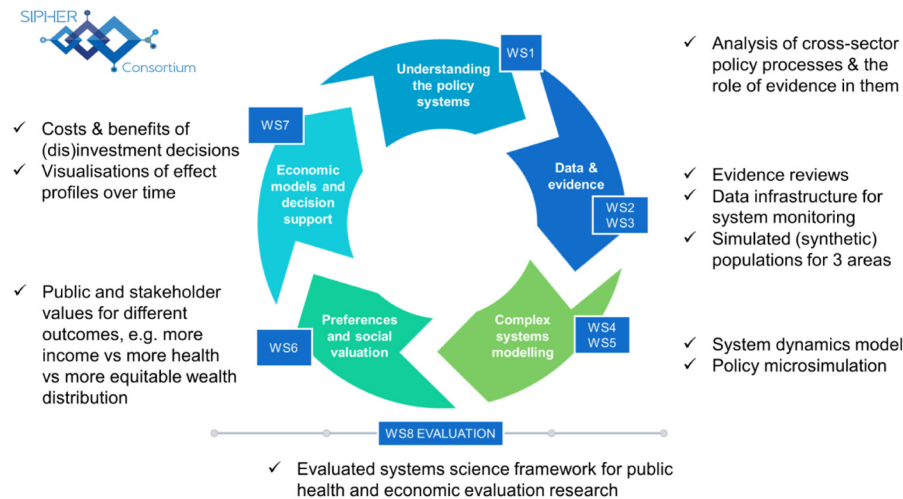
SIPHER Consortium

WS1
Understanding the policy systems

✓ Analysis of cross-sector policy processes & the role of evidence in them

WS7
Economic models and decision support

✓ Costs & benefits of (dis)investment decisions
✓ Visualisations of effect profiles over time

Data & evidence
WS2
WS3

✓ Evidence reviews
✓ Data infrastructure for system monitoring
✓ Simulated (synthetic) populations for 3 areas

✓ Public and stakeholder values for different outcomes, e.g. more income vs more health vs more equitable wealth distribution

WS6
Preferences and social valuation

Complex systems modelling
WS4
WS5

✓ System dynamics model
✓ Policy microsimulation

WS8 EVALUATION

✓ Evaluated systems science framework for public health and economic evaluation research